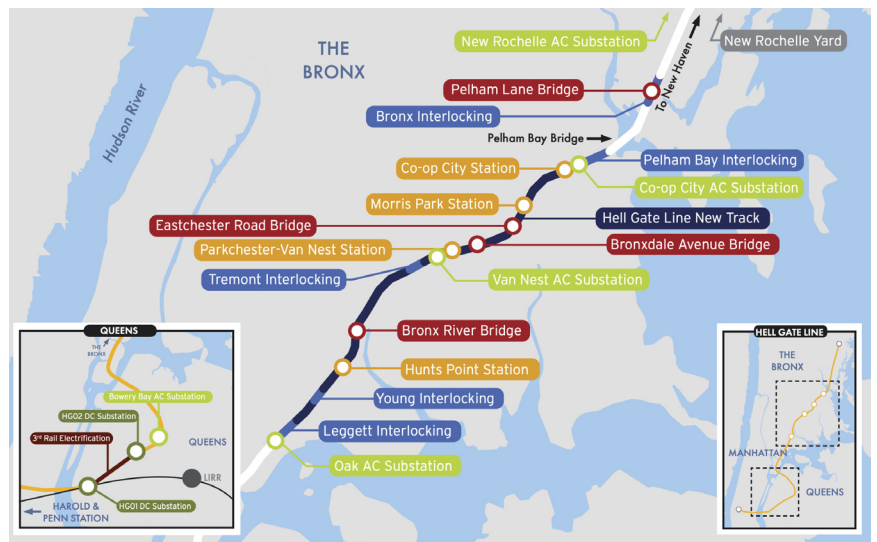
THE BRONX

Hudson River

New Rochelle AC Substation

New Rochelle Yard

To New Haven

Pelham Lane Bridge

Bronx Interlocking

Pelham Bay Bridge

Pelham Bay Interlocking

Co-op City Station

Co-op City AC Substation

Morris Park Station

Hell Gate Line New Track

Eastchester Road Bridge

Bronxdale Avenue Bridge

Parkchester-Van Nest Station

Tremont Interlocking

Van Nest AC Substation

Bronx River Bridge

Hunts Point Station

Young Interlocking

Leggett Interlocking

Oak AC Substation

QUEENS

THE BRONX

Bowery Bay AC Substation

HG02 DC Substation

3rd Rail Electrification

QUEENS

LIRR

HAROLD & PENN STATION

HG01 DC Substation

HELL GATE LINE

THE BRONX

MANHATTAN

QUEENS